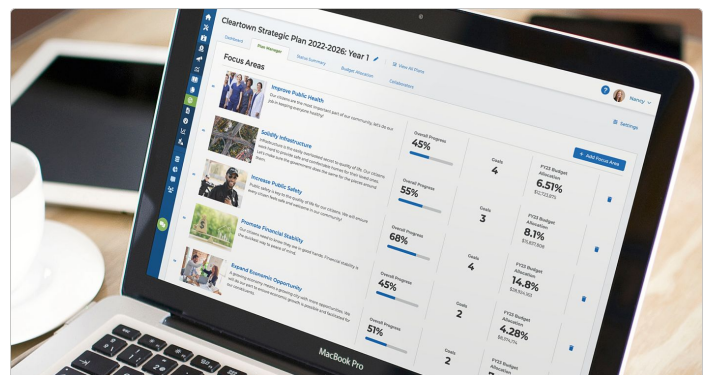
Cleartown Strategic Plan 2022-2026: Year 1

Dashboard Plan Manager Status Summary Budget Allocation Collaborators View All Plans

Nancy

Focus Areas

Settings

+ Add Focus Area

Improve Public Health
Our citizens are the most important part of our community, let's do our job in keeping everyone healthy!

Solidify Infrastructure
Infrastructure is the most fundamental asset to quality of life. Our citizens need hard to provide safe and comfortable spaces for their loved ones. Let's make sure the government does the same for the places around them.

Increase Public Safety
Public safety is key to the quality of life for our citizens. We will ensure every citizen feels safe and welcome in our community!

Promote Financial Stability
Our citizens need to know they are in good hands. Financial stability is the quickest way to peace of mind.

Expand Economic Opportunity
A growing community requires a growing city with more opportunities. We're going to make sure all that opportunity is possible and facilitated for our residents.

Overall Progress
45%

Goals
4

FY22 Budget Allocation
6.51%
$12,712,875

Overall Progress
55%

Goals
3

FY22 Budget Allocation
8.1%
$15,837,806

Overall Progress
68%

Goals
4

FY22 Budget Allocation
14.8%
$28,964,361

Overall Progress
45%

Goals
2

FY22 Budget Allocation
4.28%
$8,370,770

Overall Progress
51%

Goals
2

FY22 Budget Allocation

MacBook Pro